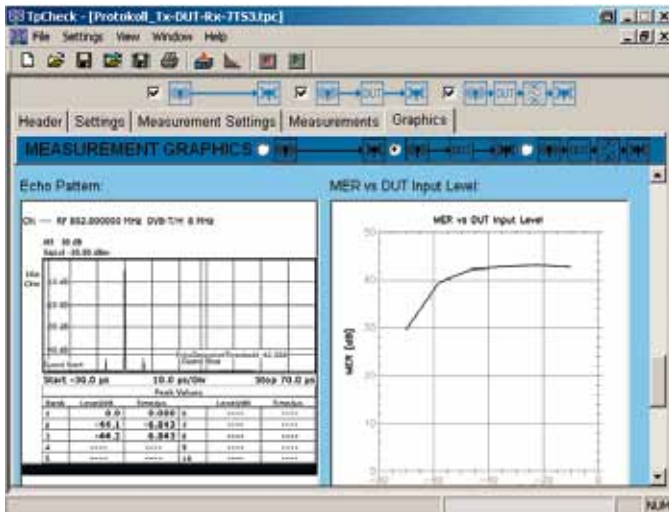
TpCheck - [Protokoll_Tx-DUT-Rx-7TS3.tpc]

File Settings View Window Help

DUT

DUT

Header | Settings | Measurement Settings | Measurements | Graphics

MEASUREMENT GRAPHICS

Echo Pattern:

Ch: — RF 852.000000 MHz DVB-T/H 8 MHz

Att 30 dB
RefLvl -35.00 dBm

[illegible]

Start -30.0 µs 10.0 µs/Div Stop 70.0 µs

Peak Values

| Bands | Level/dB | Time/µs | | Level/dB | Time/µs |
|---|---|---|---|---|---|
| 1 | 0.0 | 0.000 | 6 | ----- | ----- |
| 2 | -44.1 | -6.843 | 7 | ----- | ----- |
| 3 | -44.2 | 6.843 | 8 | ----- | ----- |
| 4 | ----- | ----- | 9 | ----- | ----- |
| 5 | ----- | ----- | 10 | ----- | ----- |

MER vs DUT Input Level:

MER vs DUT Input Level

MER [dB]

50

40

30

20

10

0

-80 -60 -40 -20

NUM